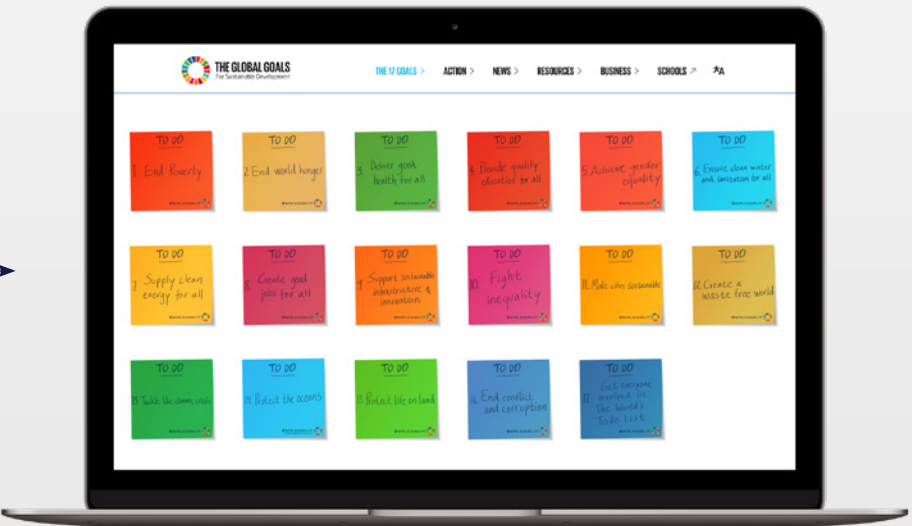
THE GLOBAL GOALS
For Sustainable Development

THE 17 GOALS > ACTION > NEWS > RESOURCES > BUSINESS > SCHOOLS ↗ 文A

TO DO
1. End Poverty

TO DO
2. End world hunger

TO DO
3. Deliver good health for all

TO DO
4. Provide quality education for all

TO DO
5. Achieve gender equality

TO DO
6. Ensure clean water and sanitation for all

TO DO
7. Supply clean energy for all

TO DO
8. Create good jobs for all

TO DO
9. Support sustainable infrastructure & innovation

TO DO
10. Fight inequality

TO DO
11. Make cities sustainable

TO DO
12. Create a waste free world

TO DO
13. Tackle the climate crisis

TO DO
14. Protect the oceans

TO DO
15. Protect life on land

TO DO
16. End conflict and corruption

TO DO
17. Get everyone involved in The World's To Do List